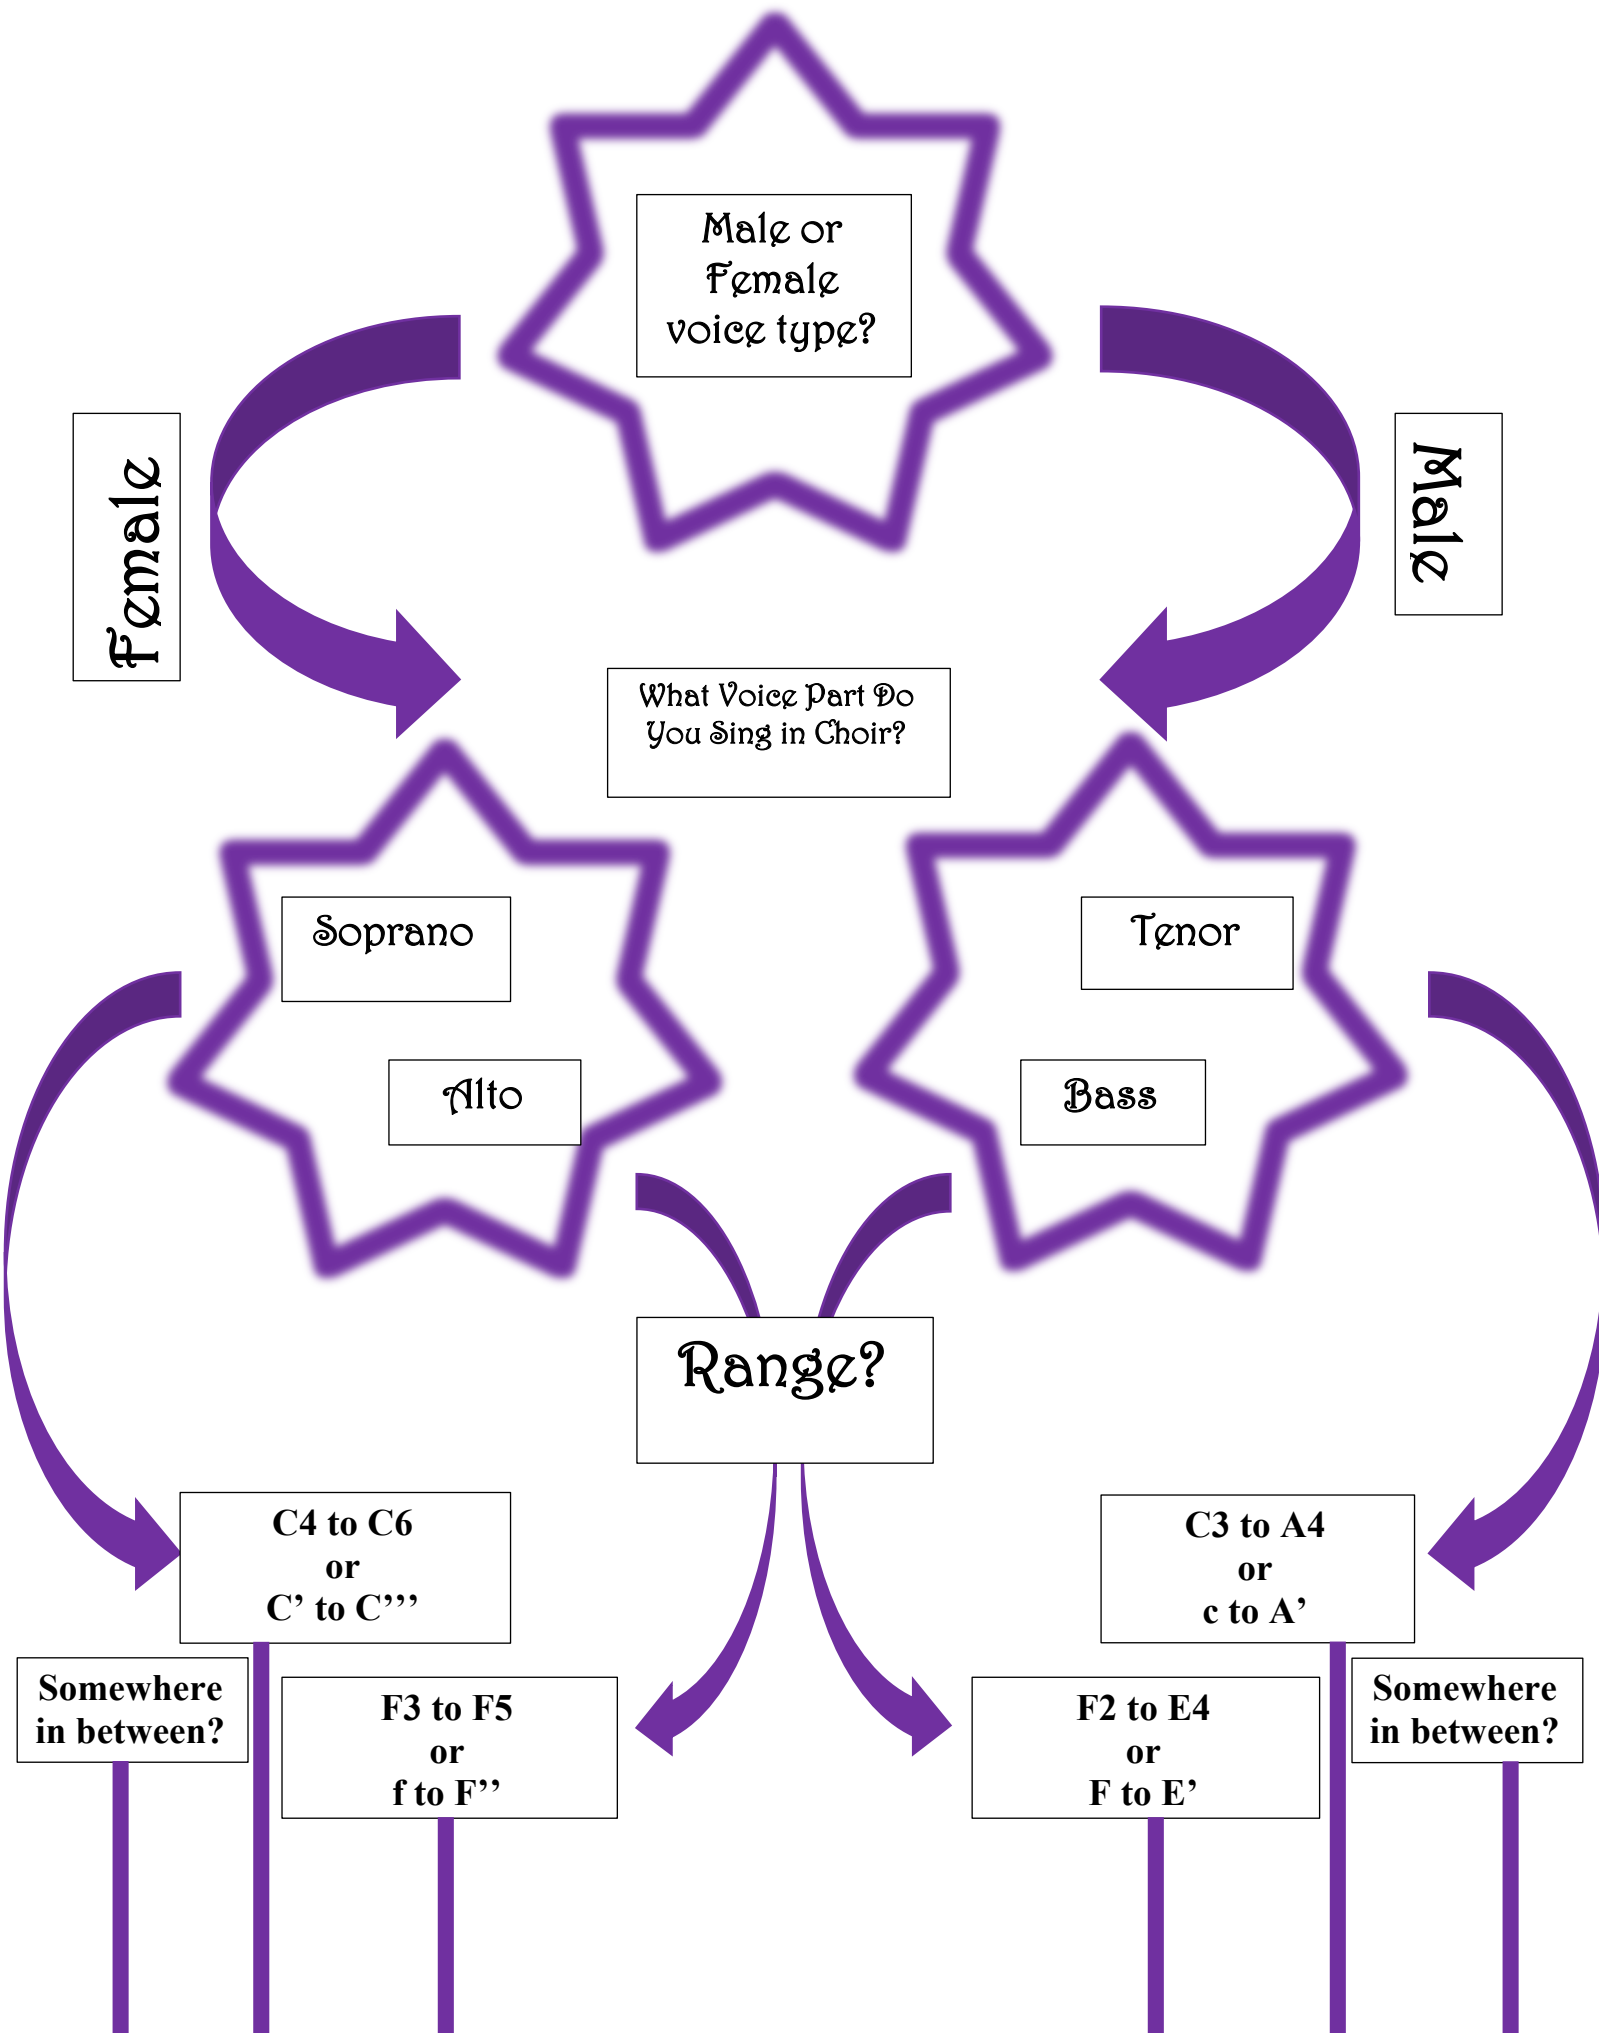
Male or Female voice type?

Female

Male

What Voice Part Do You Sing in Choir?

Soprano

Alto

Tenor

Bass

Range?

C4 to C6
or
C’ to C’’’

C3 to A4
or
c to A’

Somewhere in between?

F3 to F5
or
f to F’’

F2 to E4
or
F to E’

Somewhere in between?